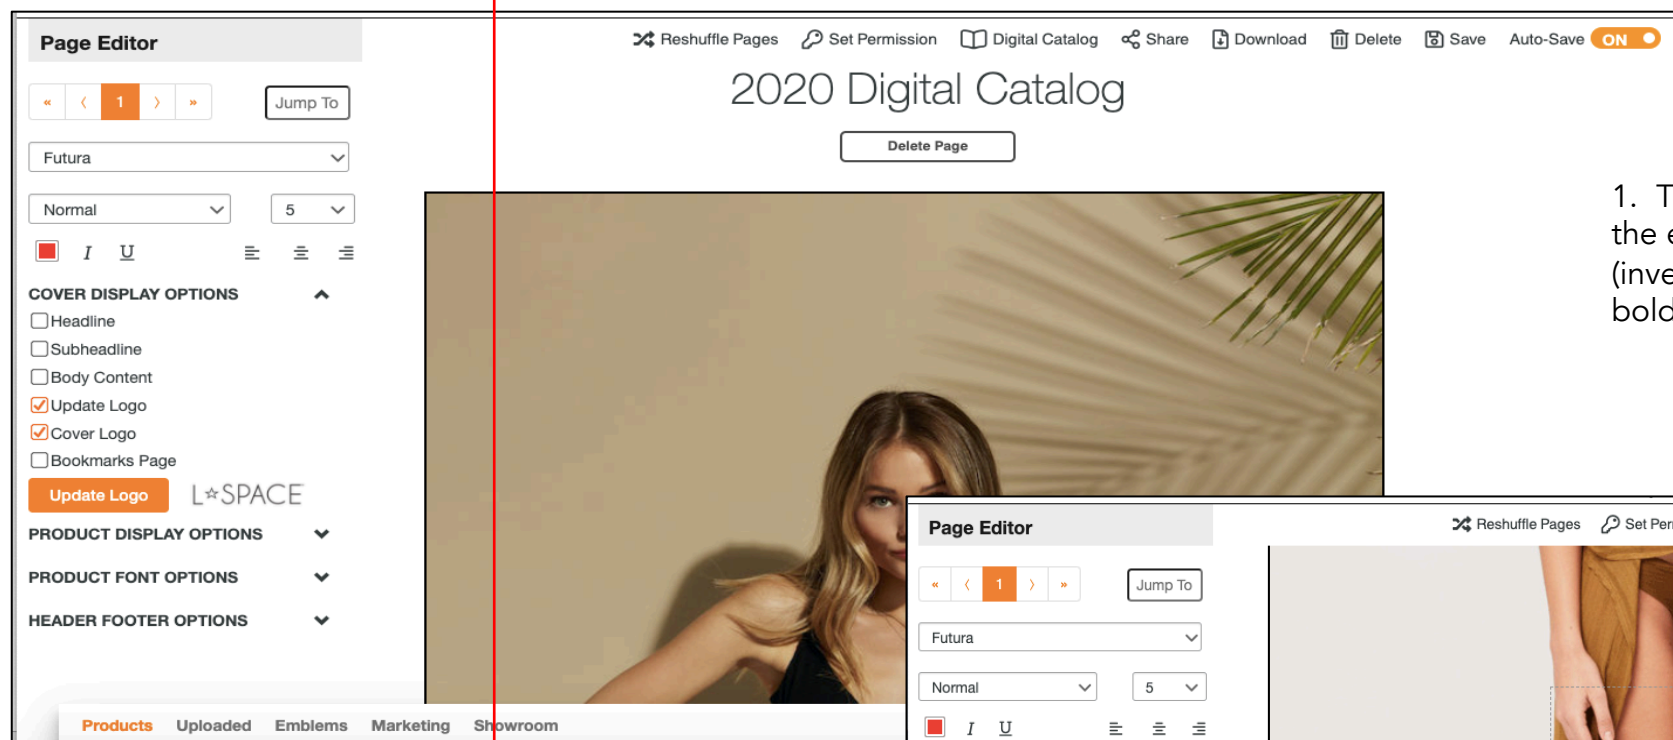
Page Editor

« ‹ 1 › » Jump To

Futura

Normal 5

I U

COVER DISPLAY OPTIONS

Headline

Subheadline

Body Content

Update Logo

Cover Logo

Bookmarks Page

Update Logo L*SPACE

PRODUCT DISPLAY OPTIONS

PRODUCT FONT OPTIONS

HEADER FOOTER OPTIONS

Products Uploaded Emblems Marketing Showroom

Reshuffle Pages Set Permission Digital Catalog Share Download Delete Save Auto-Save ON

2020 Digital Catalog

Delete Page

1. T
the e
(inve
bold

Page Editor

« ‹ 1 › » Jump To

Futura

Normal 5

I U

Reshuffle Pages Set Per